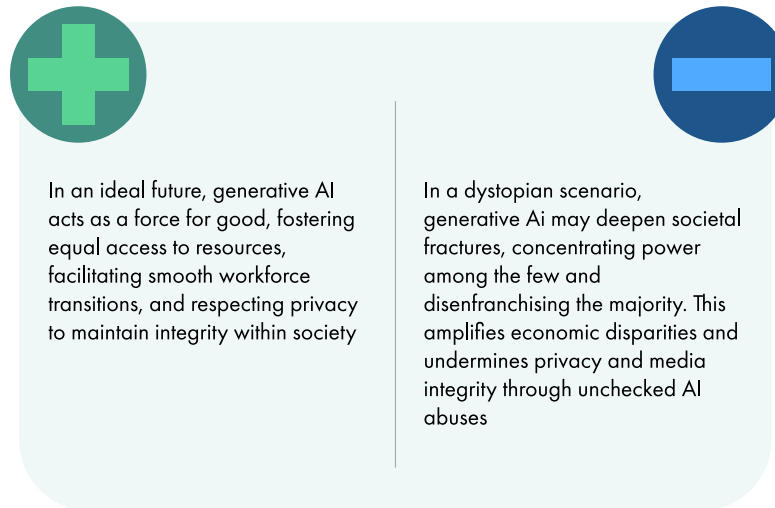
In an ideal future, generative AI acts as a force for good, fostering equal access to resources, facilitating smooth workforce transitions, and respecting privacy to maintain integrity within society

In a dystopian scenario, generative Ai may deepen societal fractures, concentrating power among the few and disenfranchising the majority. This amplifies economic disparities and undermines privacy and media integrity through unchecked AI abuses